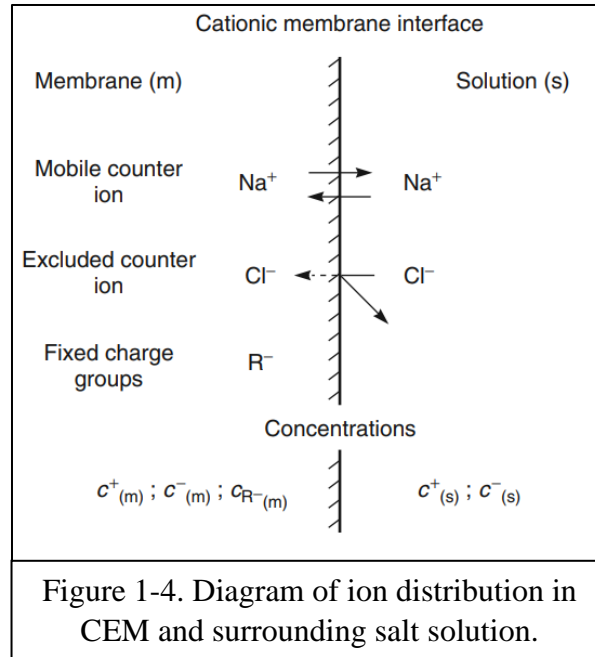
Cationic membrane interface

Membrane (m)

Solution (s)

Mobile counter ion

$Na^+$

$Na^+$

Excluded counter ion

$Cl^-$

$Cl^-$

Fixed charge groups

$R^-$

Concentrations

$c^+_{(m)}$ ; $c^-_{(m)}$ ; $c_{R^-(m)}$

$c^+_{(s)}$ ; $c^-_{(s)}$

Figure 1-4. Diagram of ion distribution in CEM and surrounding salt solution.